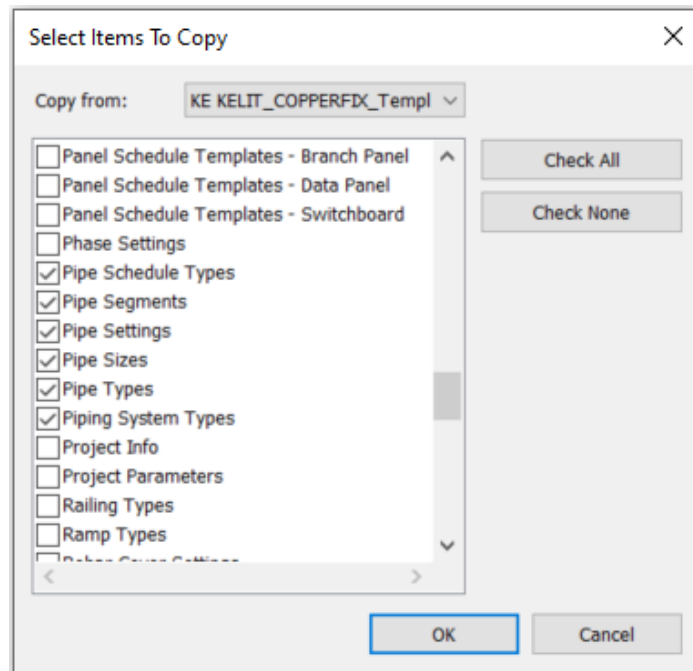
Select Items To Copy

×

Copy from: KE KELIT_COPPERFIX_Templ

Panel Schedule Templates - Branch Panel
Panel Schedule Templates - Data Panel
Panel Schedule Templates - Switchboard
Phase Settings
Pipe Schedule Types
Pipe Segments
Pipe Settings
Pipe Sizes
Pipe Types
Piping System Types
Project Info
Project Parameters
Railing Types
Ramp Types
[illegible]

Check All

Check None

OK

Cancel